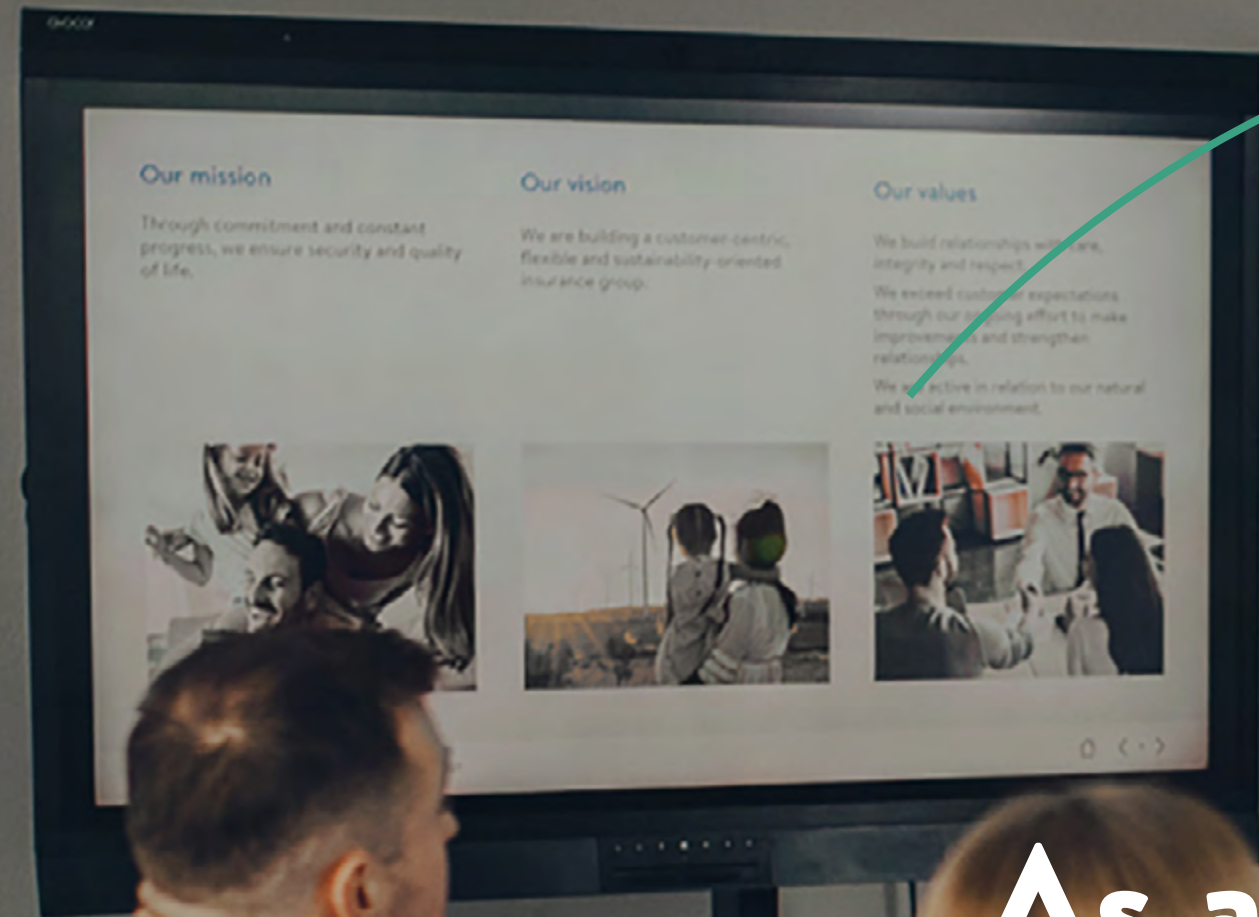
GVOCQI

Our mission

Through commitment and constant progress, we ensure security and quality of life.

Our vision

We are building a customer-centric, flexible and sustainability-oriented insurance group.

Our values

We build relationships with care, integrity and respect.

We exceed customer expectations through our ongoing effort to make improvements and strengthen relationships.

We are active in relation to our natural and social environment.

As a